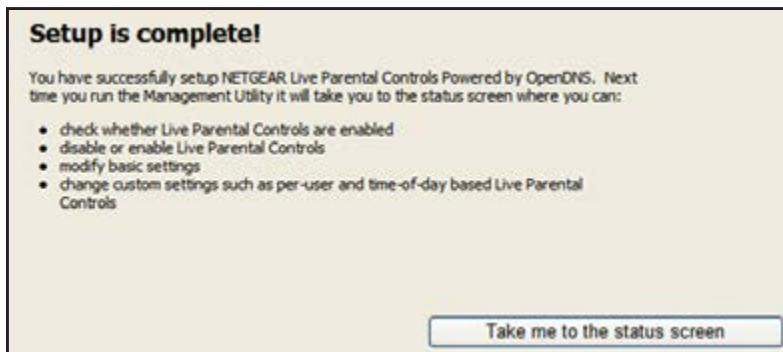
**Setup is complete!**

You have successfully setup NETGEAR Live Parental Controls Powered by OpenDNS. Next time you run the Management Utility it will take you to the status screen where you can:

- check whether Live Parental Controls are enabled
- disable or enable Live Parental Controls
- modify basic settings
- change custom settings such as per-user and time-of-day based Live Parental Controls

Take me to the status screen